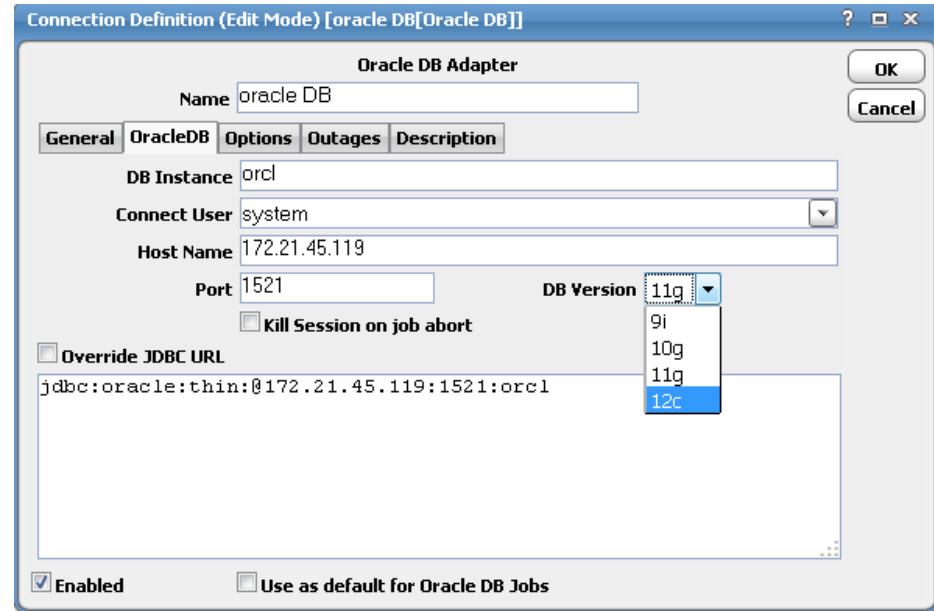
Connection Definition (Edit Mode) [oracle DB[Oracle DB]]

? □ X

Oracle DB Adapter

OK

Cancel

Name oracle DB

General OracleDB Options Outages Description

DB Instance orcl

Connect User system

Host Name 172.21.45.119

Port 1521

DB Version 11g

9i
10g
11g
12c

Kill Session on job abort

Override JDBC URL

jdbc:oracle:thin:@172.21.45.119:1521:orcl

Enabled

Use as default for Oracle DB Jobs